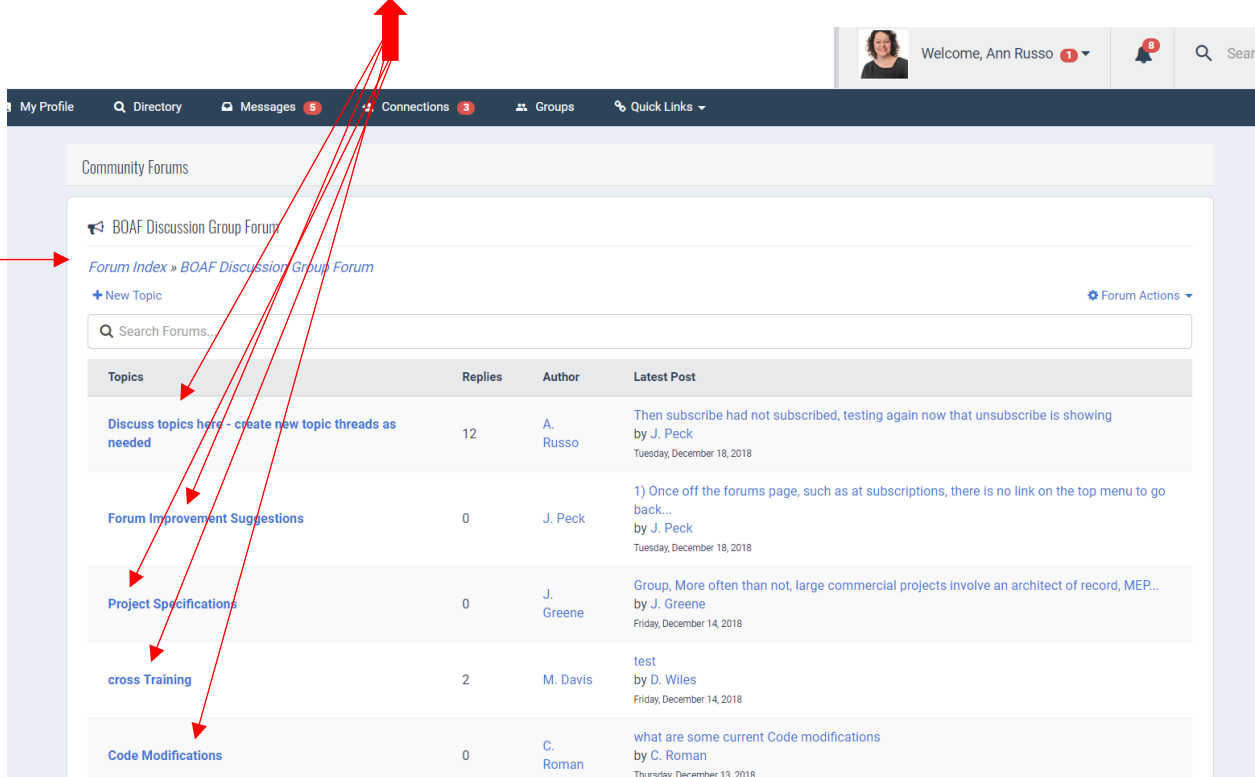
Welcome, Ann Russo 1 8 Sear

My Profile Directory Messages 5 Connections 3 Groups Quick Links

Community Forums

BOAF Discussion Group Forum

Forum Index » BOAF Discussion Group Forum

New Topic

Forum Actions

Search Forums...

| Topics | Replies | Author | Latest Post |
|---|---|---|---|
| Discuss topics here - create new topic threads as needed | 12 | A. Russo | Then subscribe had not subscribed, testing again now that unsubscribe is showing by J. Peck Tuesday, December 18, 2018 |
| Forum Improvement Suggestions | 0 | J. Peck | 1) Once off the forums page, such as at subscriptions, there is no link on the top menu to go back... by J. Peck Tuesday, December 18, 2018 |
| Project Specifications | 0 | J. Greene | Group, More often than not, large commercial projects involve an architect of record, MEP... by J. Greene Friday, December 14, 2018 |
| cross Training | 2 | M. Davis | test by D. Wiles Friday, December 14, 2018 |
| Code Modifications | 0 | C. Roman | what are some current Code modifications by C. Roman Thursday, December 13, 2018 |